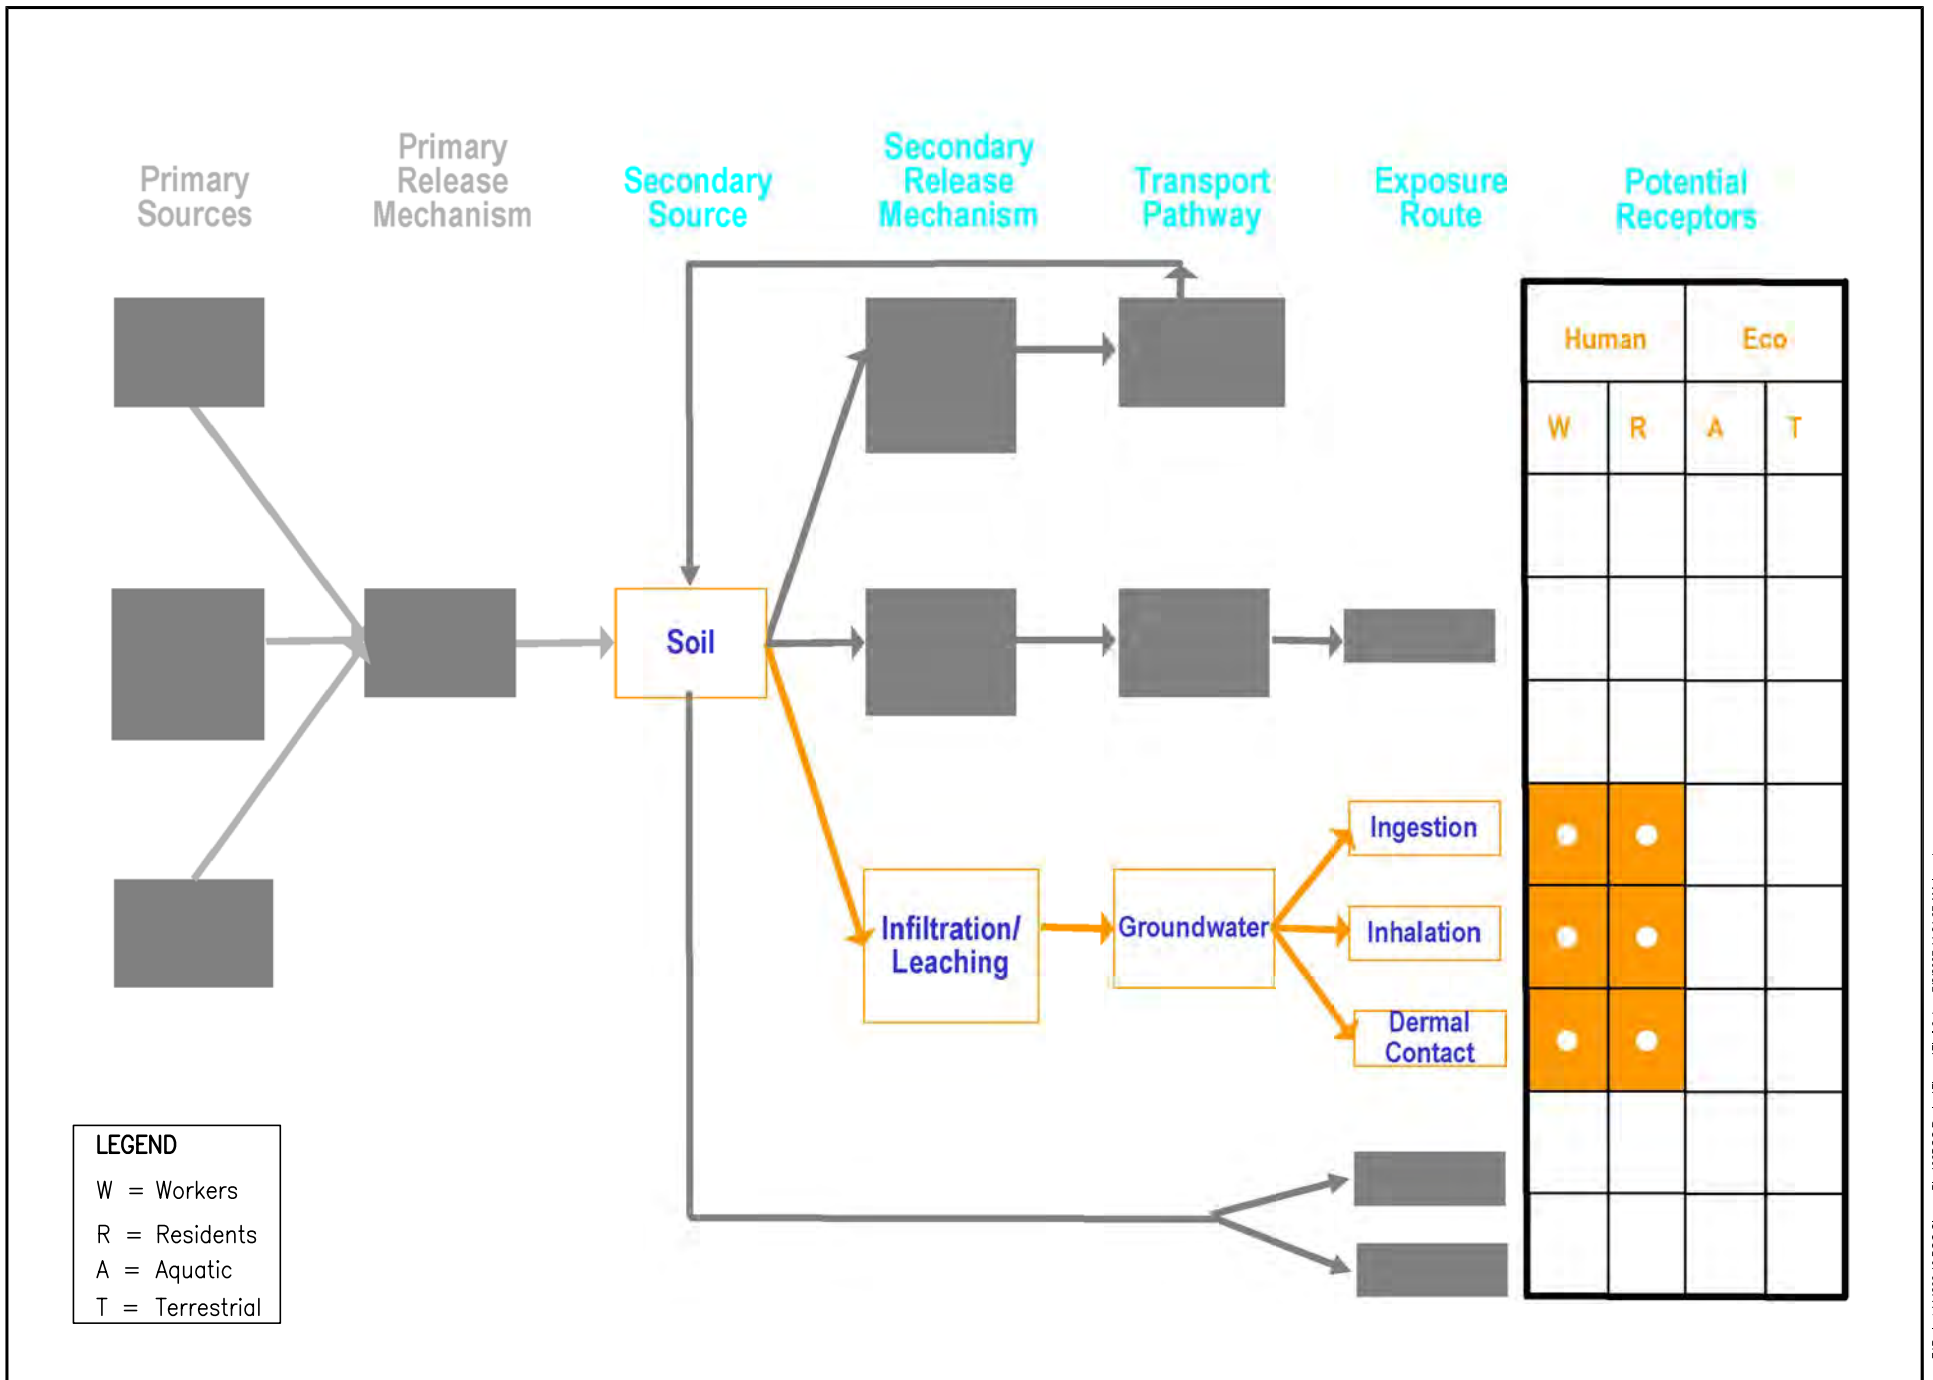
Primary Sources

Primary Release Mechanism

Secondary Source

Secondary Release Mechanism

Transport Pathway

Exposure Route

Potential Receptors

| Human | | Eco | |
|---|---|---|---|
| W | R | A | T |

Soil

Infiltration/ Leaching

Groundwater

Ingestion

Inhalation

Dermal Contact

LEGEND
W = Workers
R = Residents
A = Aquatic
T = Terrestrial